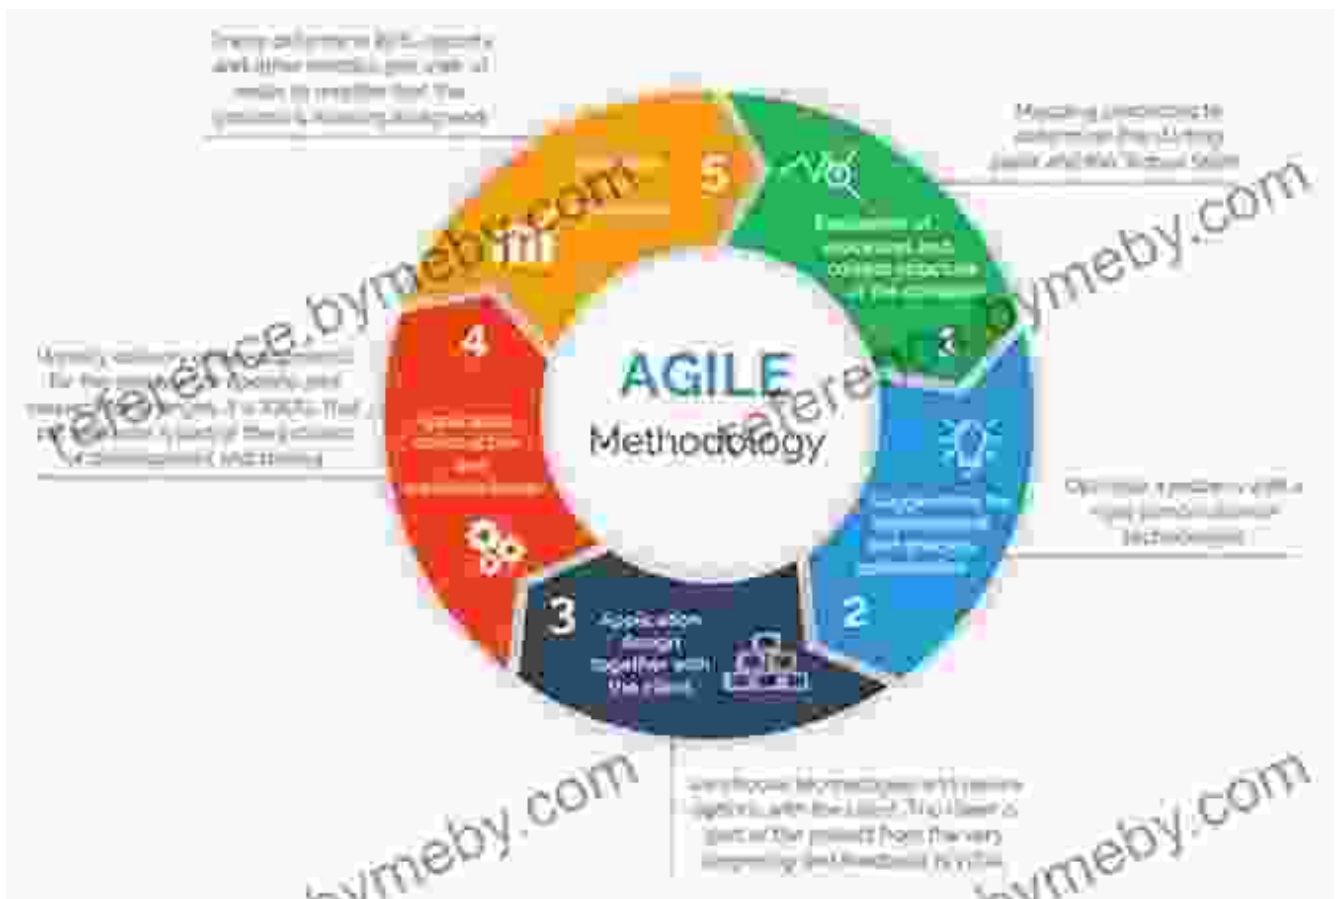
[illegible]

5

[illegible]

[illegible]

Evaluation of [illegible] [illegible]

1

reference.bymeby.com

4

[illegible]

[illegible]

AGILE

Methodology

reference.bymeby.com

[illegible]

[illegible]

2

3

Application design together with the client

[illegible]

reference.bymeby.com

reference.bymeby.com

reference.bymeby.com